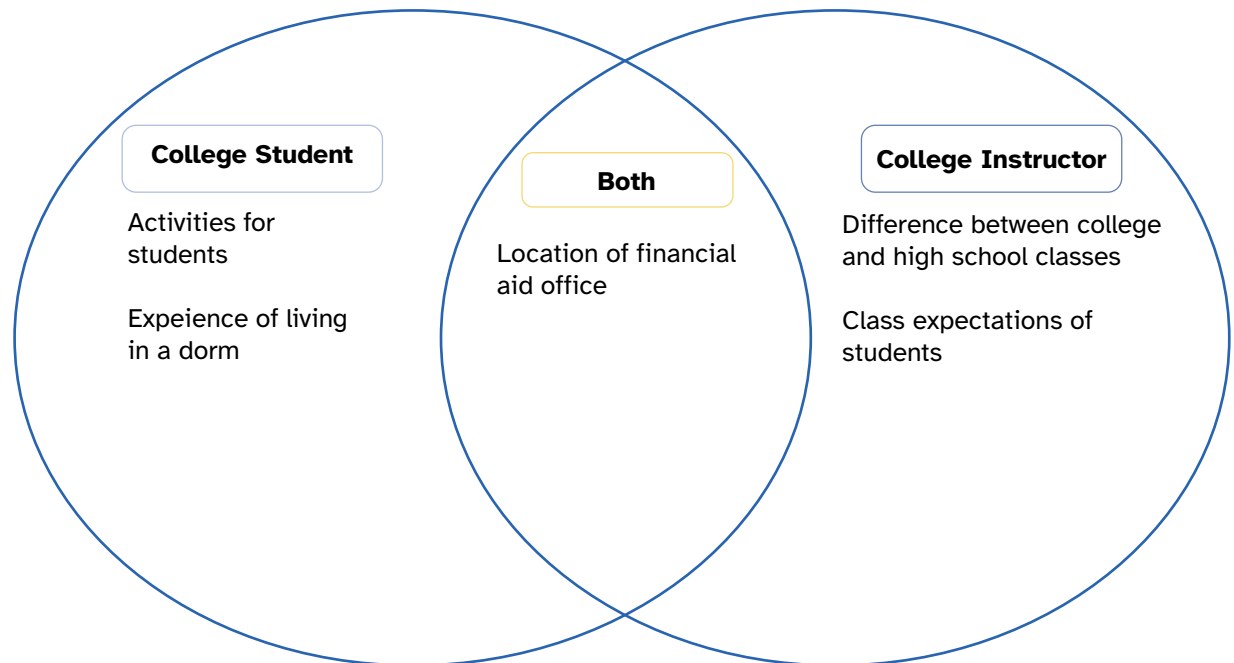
College Student

Activities for students

Expeience of living in a dorm

Both

Location of financial aid office

College Instructor

Difference between college and high school classes

Class expectations of students